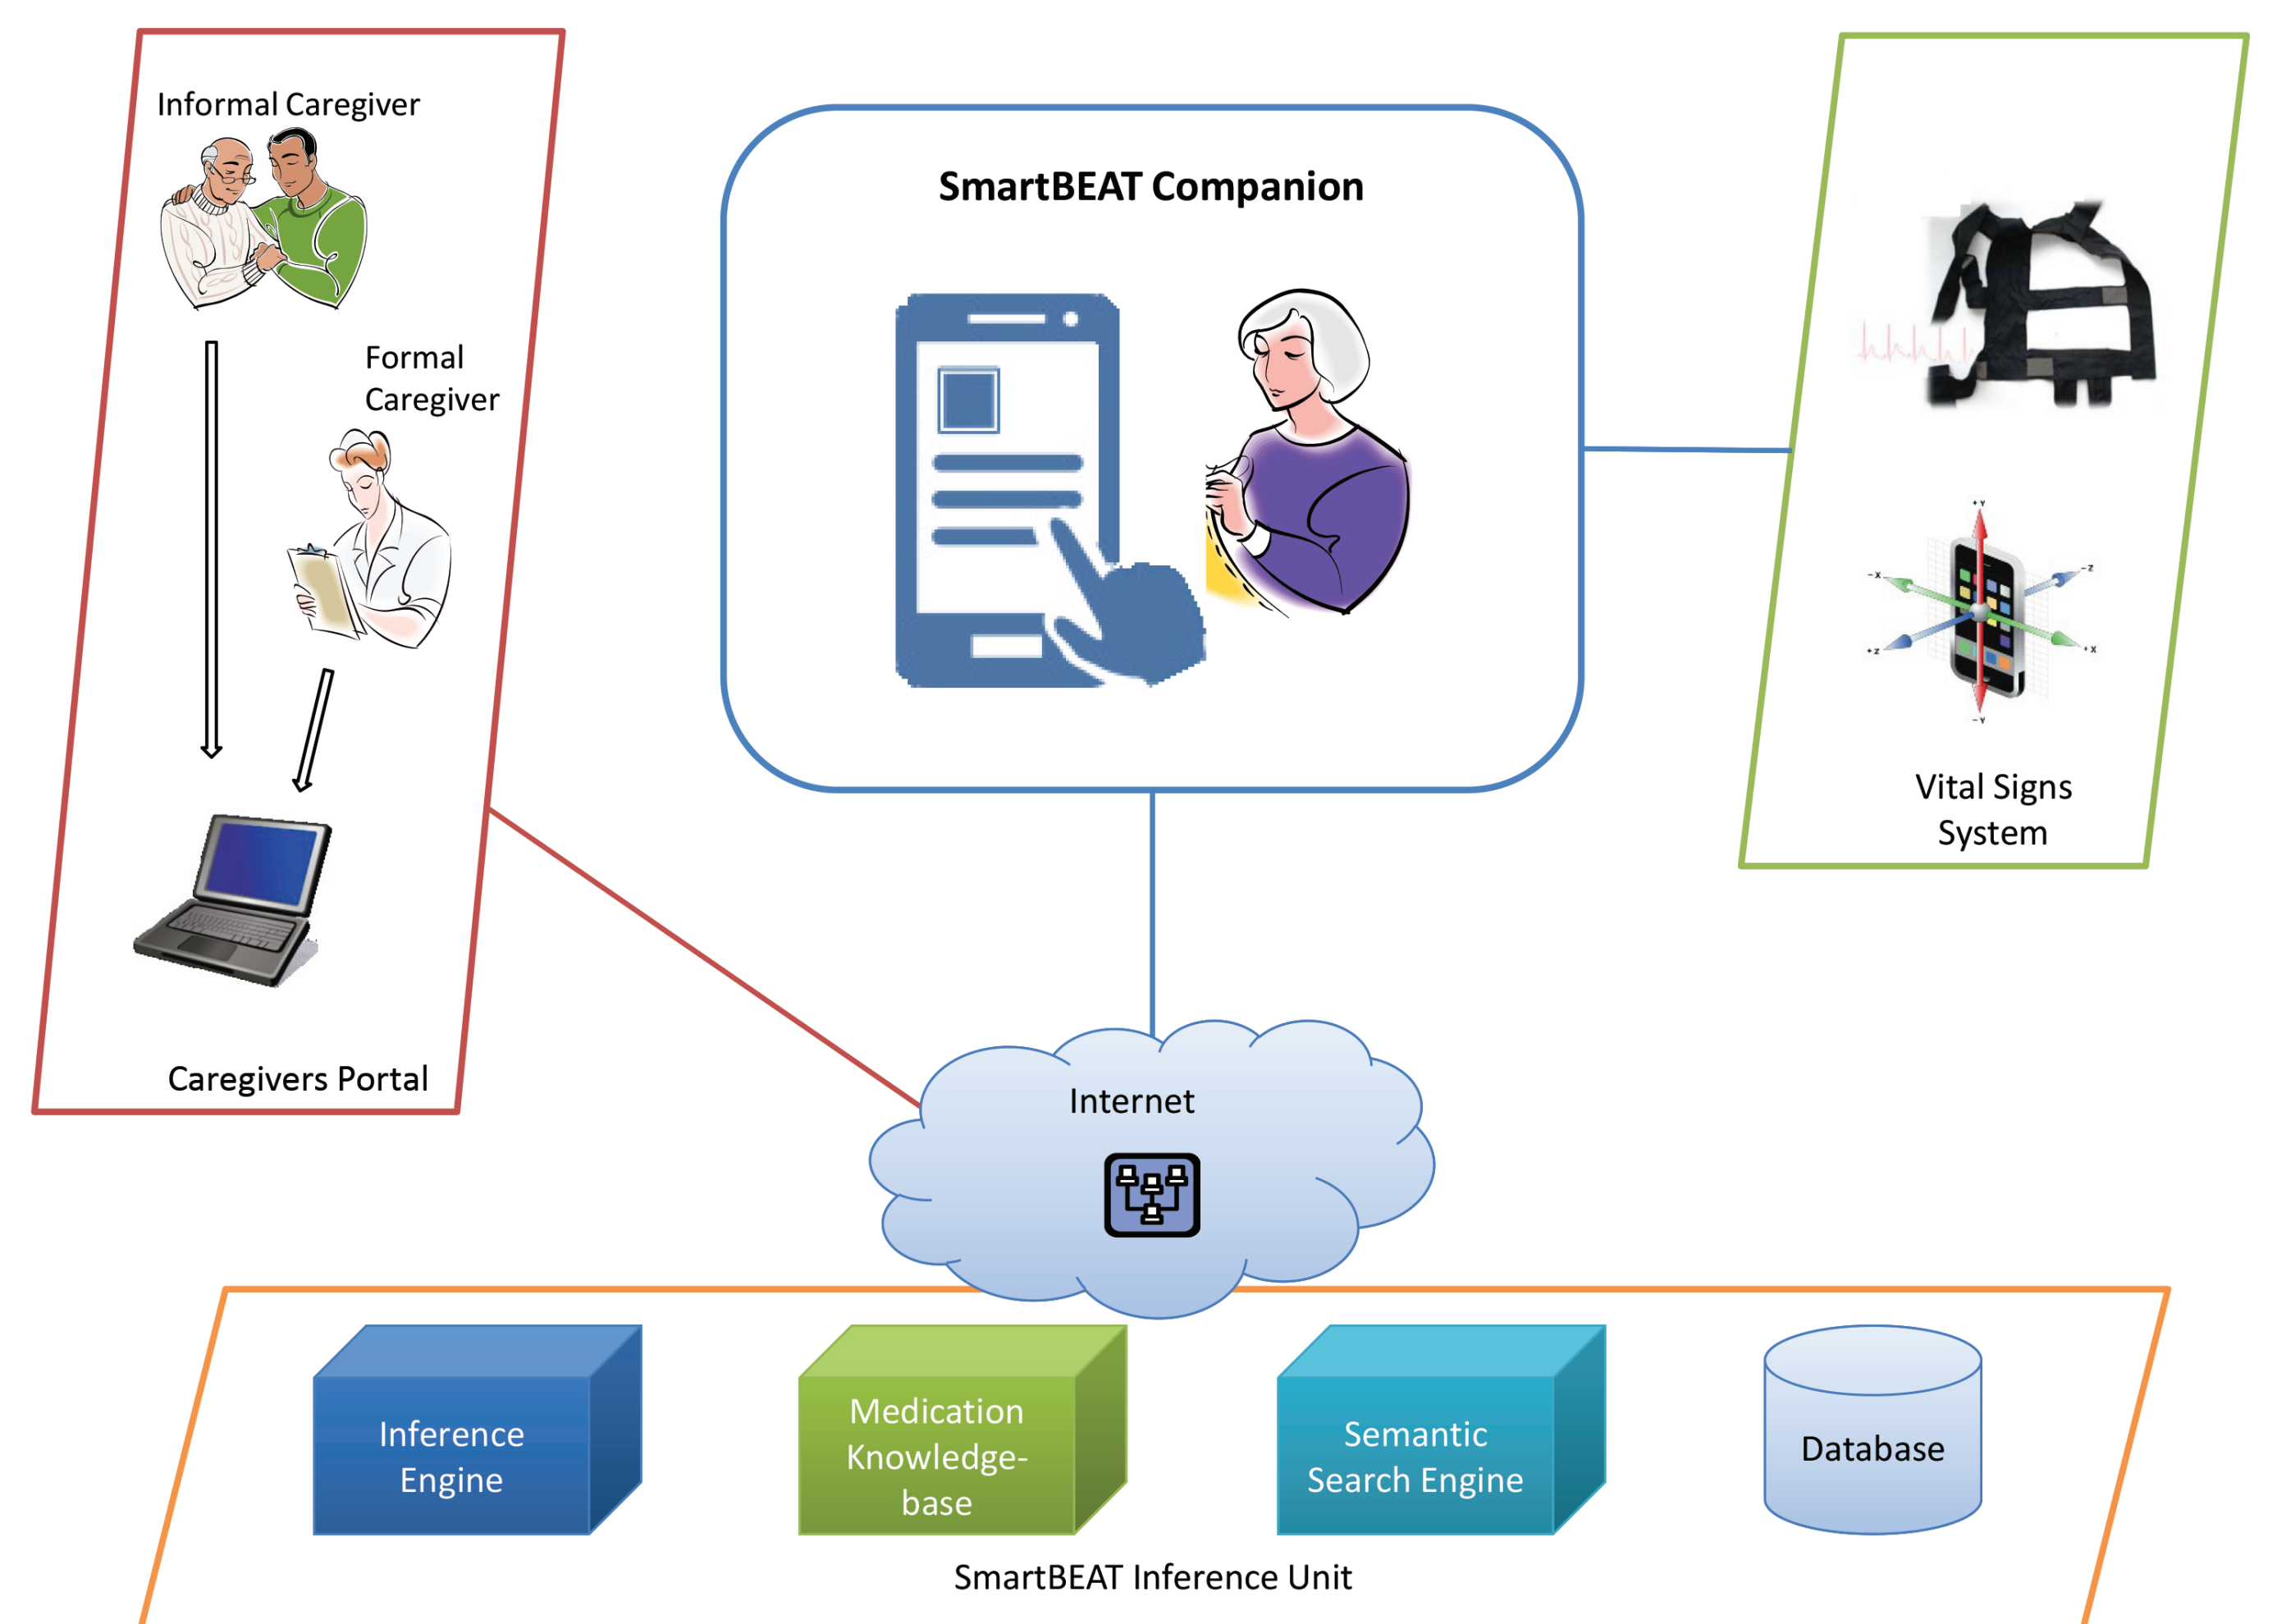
Informal Caregiver

Formal Caregiver

Caregivers Portal

SmartBEAT Companion

Vital Signs System

Internet

Inference Engine

Medication Knowledge-base

Semantic Search Engine

Database

SmartBEAT Inference Unit